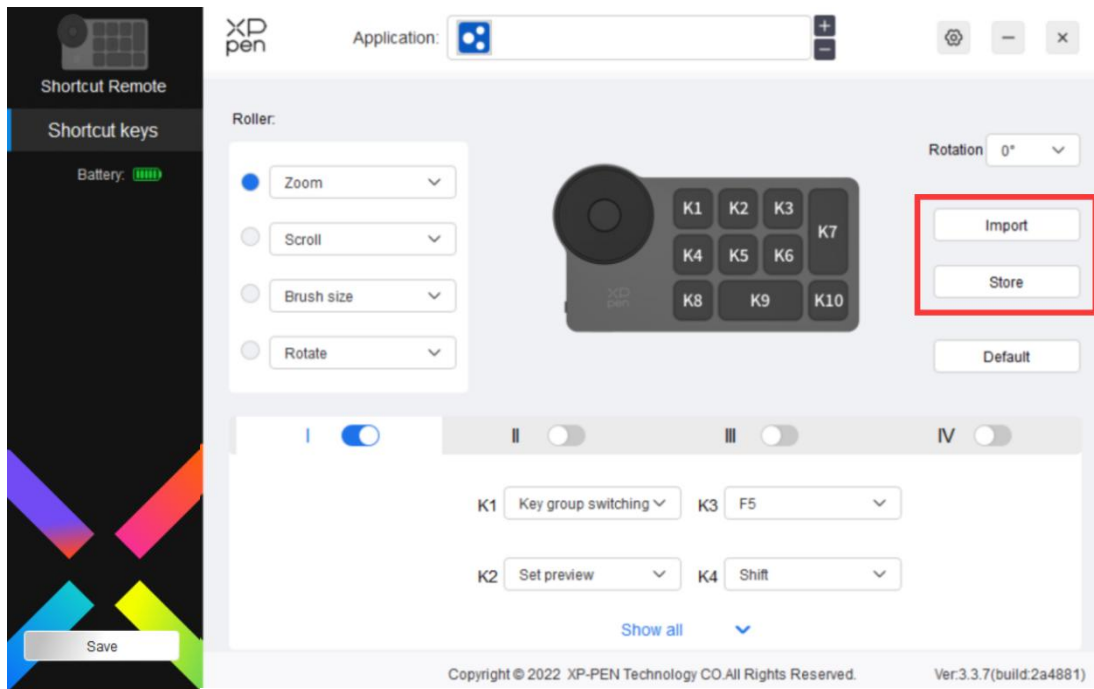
Shortcut Remote

Shortcut keys

Battery:

Save

XP pen

Application:

+
−

Roller:

Zoom

Scroll

Brush size

Rotate

K1 K2 K3 K7
K4 K5 K6
K8 K9 K10

XP pen

Rotation 0°

Import

Store

Default

I

II

III

IV

K1 Key group switching

K3 F5

K2 Set preview

K4 Shift

Show all

Copyright © 2022 XP-PEN Technology CO.All Rights Reserved.

Ver:3.3.7(build:2a4881)